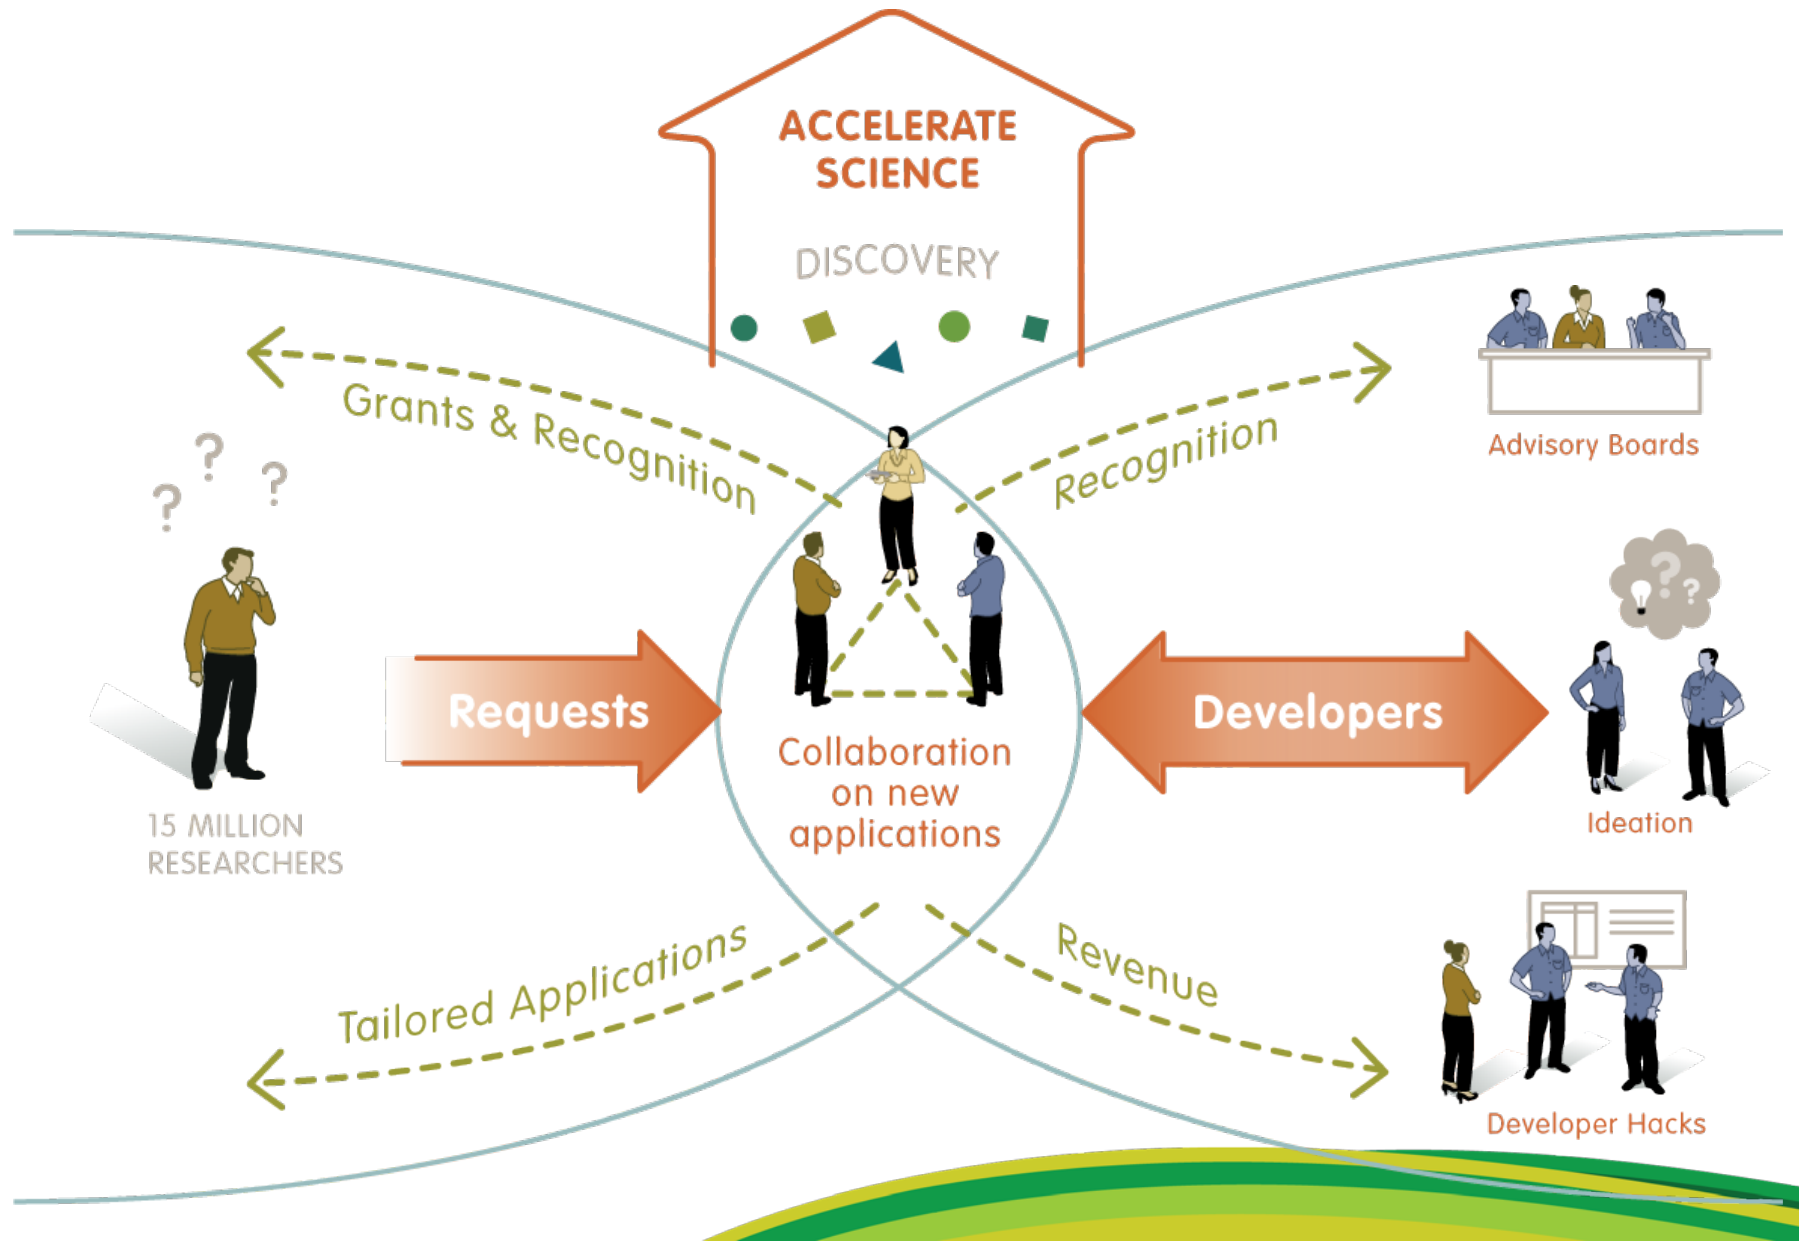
ACCELERATE SCIENCE

DISCOVERY

Grants & Recognition

Recognition

Advisory Boards

? ? ?

15 MILLION RESEARCHERS

Requests

Collaboration on new applications

Developers

Ideation

Tailored Applications

Revenue

Developer Hacks